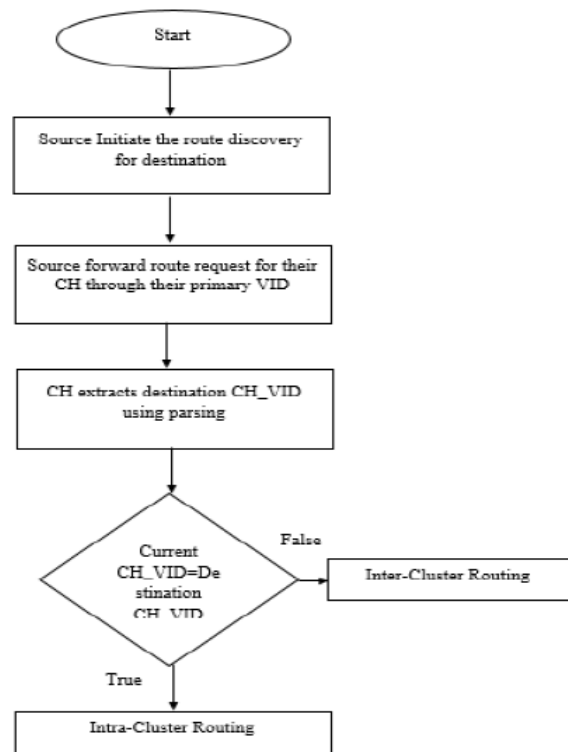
Start

Source Initiate the route discovery for destination

Source forward route request for their CH through their primary VID

CH extracts destination CH_VID using parsing

Current CH_VID=De stination CH_VID

False

Inter-Cluster Routing

True

Intra-Cluster Routing